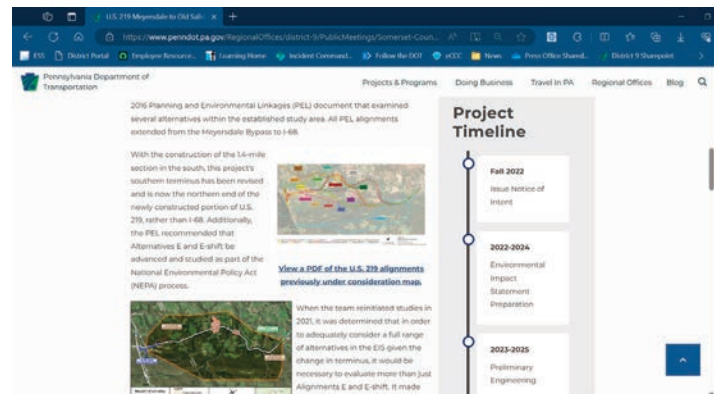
U.S. 219 Meyersdale to Old Salis ×  +

https://www.penndot.pa.gov/RegionalOffices/district-9/PublicMeetings/Somerset-Coun...

ESS  District Portal  Employee Resource...  Learning Home  Incident Command...  Follow the DOT  eCCC  News  Press Office Shared...  District 9 Sharepoint

Pennsylvania Department of Transportation

Projects & Programs  Doing Business  Travel in PA  Regional Offices  Blog

2016 Planning and Environmental Linkages (PEL) document that examined several alternatives within the established study area. All PEL alignments extended from the Meyersdale Bypass to I-68.

With the construction of the 1.4-mile section in the south, this project's southern terminus has been revised and is now the northern end of the newly constructed portion of U.S. 219, rather than I-68. Additionally, the PEL recommended that Alternatives E and E-shift be advanced and studied as part of the National Environmental Policy Act (NEPA) process.

View a PDF of the U.S. 219 alignments previously under consideration map.

When the team reinitiated studies in 2021, it was determined that in order to adequately consider a full range of alternatives in the EIS given the change in terminus, it would be necessary to evaluate more than just Alignments E and E-shift. It made

Project Timeline

Fall 2022
Issue Notice of Intent

2022-2024
Environmental Impact Statement Preparation

2023-2025
Preliminary Engineering